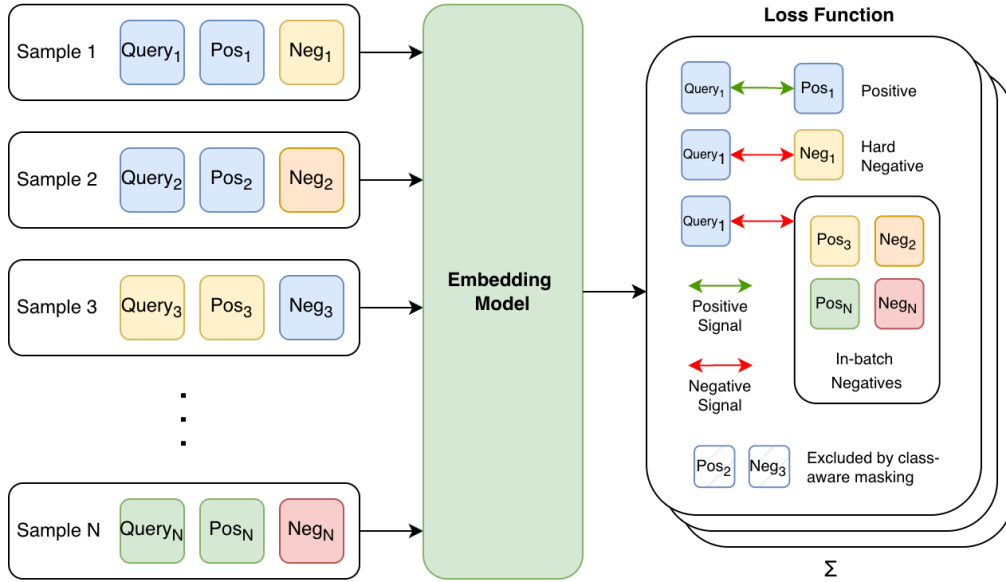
Sample 1 $\text{Query}_1$ $\text{Pos}_1$ $\text{Neg}_1$

Sample 2 $\text{Query}_2$ $\text{Pos}_2$ $\text{Neg}_2$

Sample 3 $\text{Query}_3$ $\text{Pos}_3$ $\text{Neg}_3$

⋮

Sample N $\text{Query}_N$ $\text{Pos}_N$ $\text{Neg}_N$

Embedding Model

Loss Function

$\text{Query}_1$ $\text{Pos}_1$ Positive

$\text{Query}_1$ $\text{Neg}_1$ Hard Negative

$\text{Query}_1$

$\text{Pos}_3$ $\text{Neg}_2$

$\text{Pos}_N$ $\text{Neg}_N$

In-batch Negatives

Positive Signal

Negative Signal

$\text{Pos}_2$ $\text{Neg}_3$ Excluded by class-aware masking

$\Sigma$